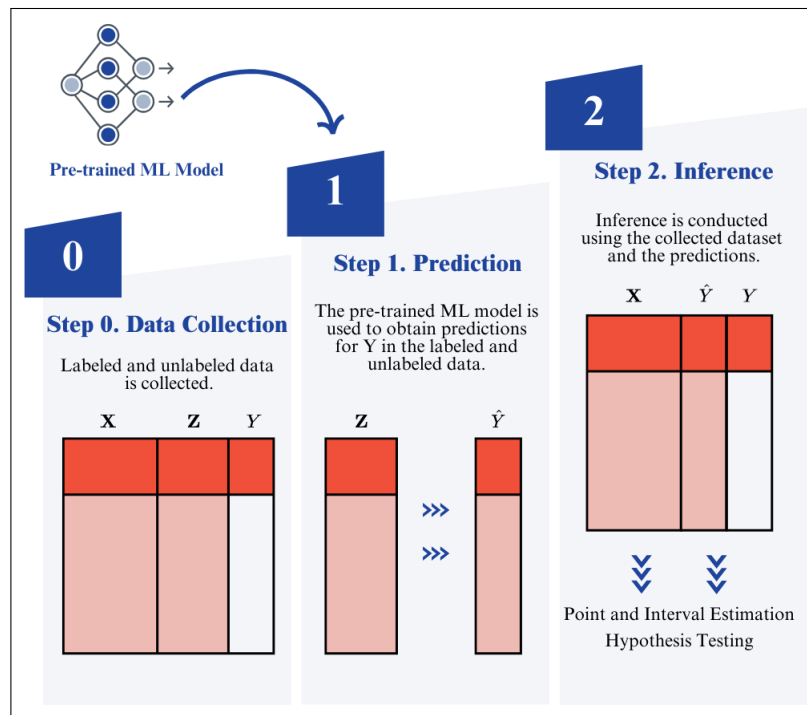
Pre-trained ML Model

0

Step 0. Data Collection

Labeled and unlabeled data is collected.

X Z $Y$

1

Step 1. Prediction

The pre-trained ML model is used to obtain predictions for Y in the labeled and unlabeled data.

Z $\hat{Y}$

2

Step 2. Inference

Inference is conducted using the collected dataset and the predictions.

X $\hat{Y}$ $Y$

Point and Interval Estimation
Hypothesis Testing